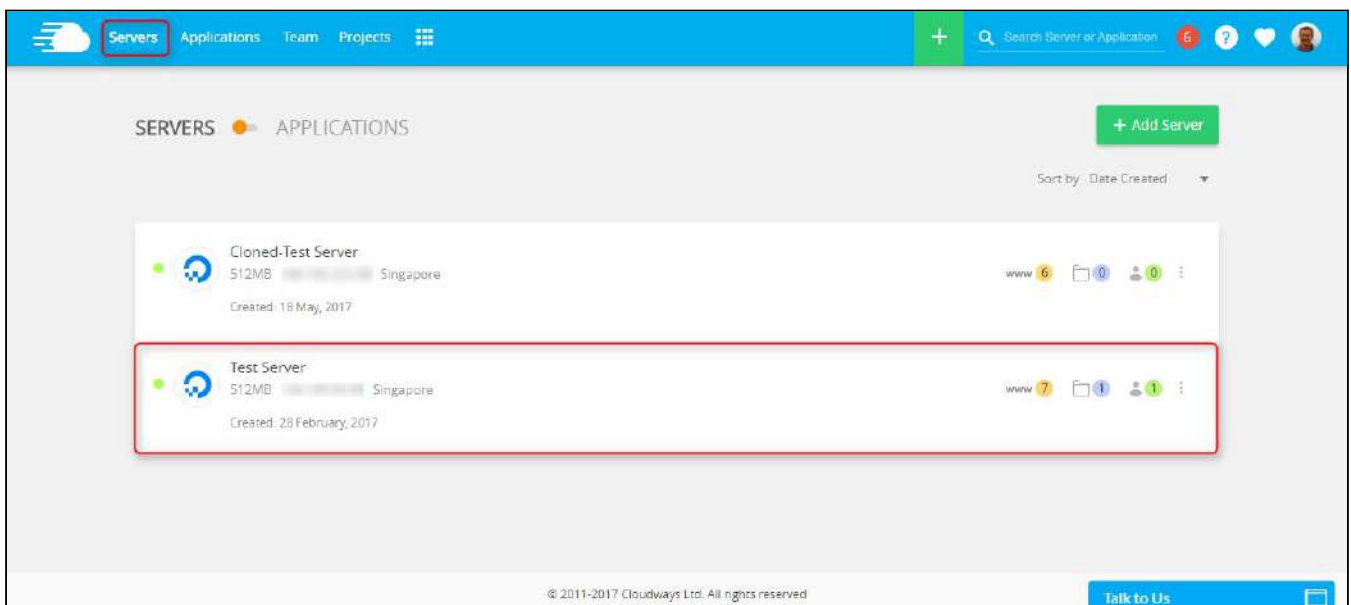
Servers Applications Team Projects

+ Search Server or Application 6 ?

SERVERS APPLICATIONS

+ Add Server

Sort by Date Created

Cloned-Test Server
512MB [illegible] Singapore
Created: 18 May, 2017

www 6 0 0

Test Server
512MB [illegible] Singapore
Created: 28 February, 2017

www 7 1 1

© 2011-2017 Cloudways Ltd. All rights reserved

Talk to Us